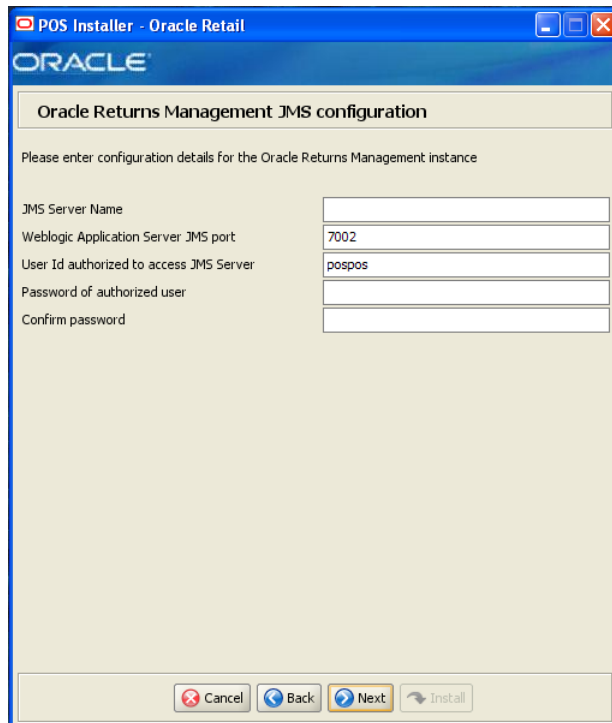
POS Installer - Oracle Retail

ORACLE

Oracle Returns Management JMS configuration

Please enter configuration details for the Oracle Returns Management instance

JMS Server Name

Weblogic Application Server JMS port | 7002

User Id authorized to access JMS Server | pospos

Password of authorized user

Confirm password

Cancel | Back | Next | Install